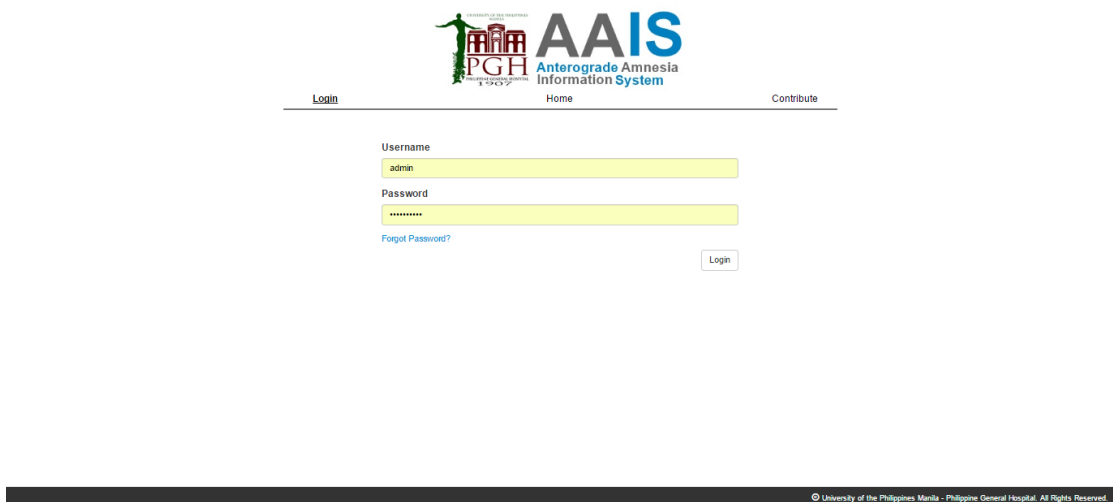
UNIVERSITY OF THE PHILIPPINES MANILA

PGH

PHILIPPINE GENERAL HOSPITAL

1907

AAIS

Anterograde Amnesia Information System

Login Home Contribute

Username

admin

Password

••••••••••

Forgot Password?

Login

© University of the Philippines Manila - Philippine General Hospital. All Rights Reserved.